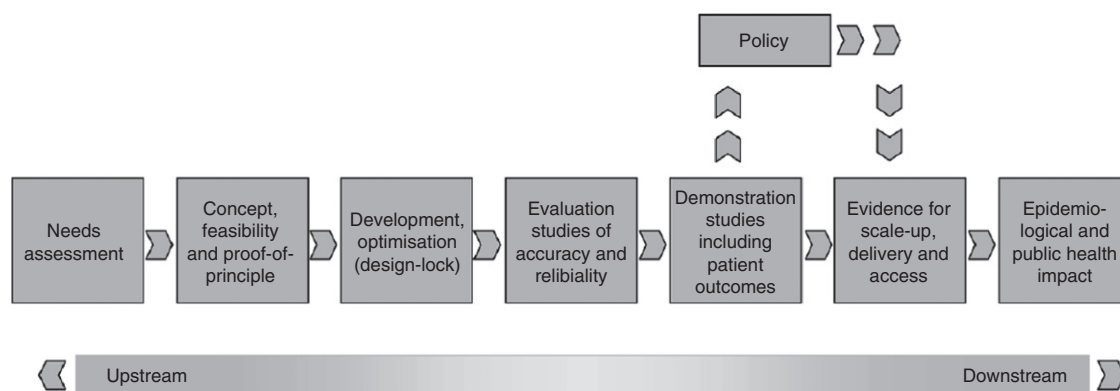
Policy

Needs assessment

Concept, feasibility and proof-of-principle

Development, optimisation (design-lock)

Evaluation studies of accuracy and relibiality

Demonstration studies including patient outcomes

Evidence for scale-up, delivery and access

Epidemiological and public health impact

Upstream

Downstream